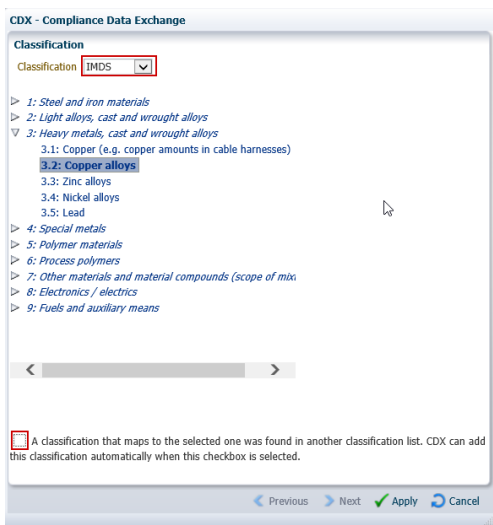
CDX - Compliance Data Exchange

Classification

Classification IMDS

1: Steel and iron materials
2: Light alloys, cast and wrought alloys
3: Heavy metals, cast and wrought alloys
3.1: Copper (e.g. copper amounts in cable harnesses)
3.2: Copper alloys
3.3: Zinc alloys
3.4: Nickel alloys
3.5: Lead
4: Special metals
5: Polymer materials
6: Process polymers
7: Other materials and material compounds (scope of mixt
8: Electronics / electrics
9: Fuels and auxiliary means

A classification that maps to the selected one was found in another classification list. CDX can add this classification automatically when this checkbox is selected.

Previous Next Apply Cancel